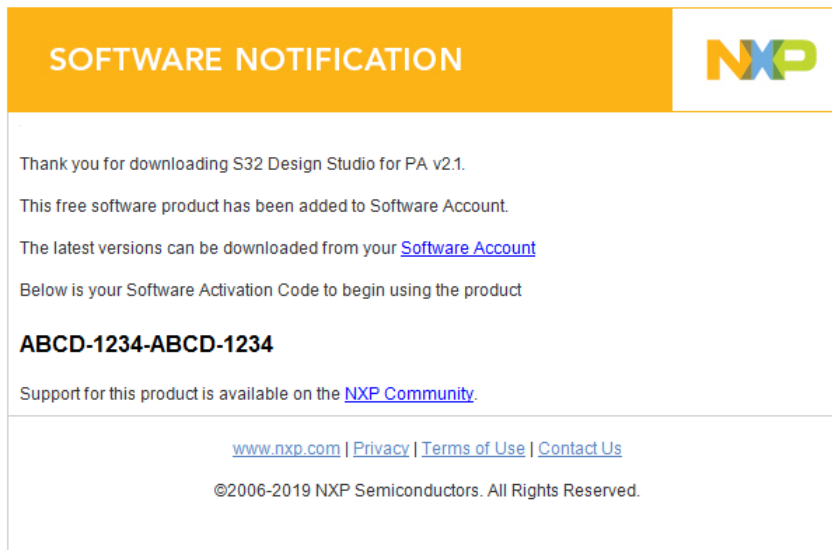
SOFTWARE NOTIFICATION

NXP

Thank you for downloading S32 Design Studio for PA v2.1.

This free software product has been added to Software Account.

The latest versions can be downloaded from your Software Account

Below is your Software Activation Code to begin using the product

ABCD-1234-ABCD-1234

Support for this product is available on the NXP Community.

www.nxp.com | Privacy | Terms of Use | Contact Us

©2006-2019 NXP Semiconductors. All Rights Reserved.